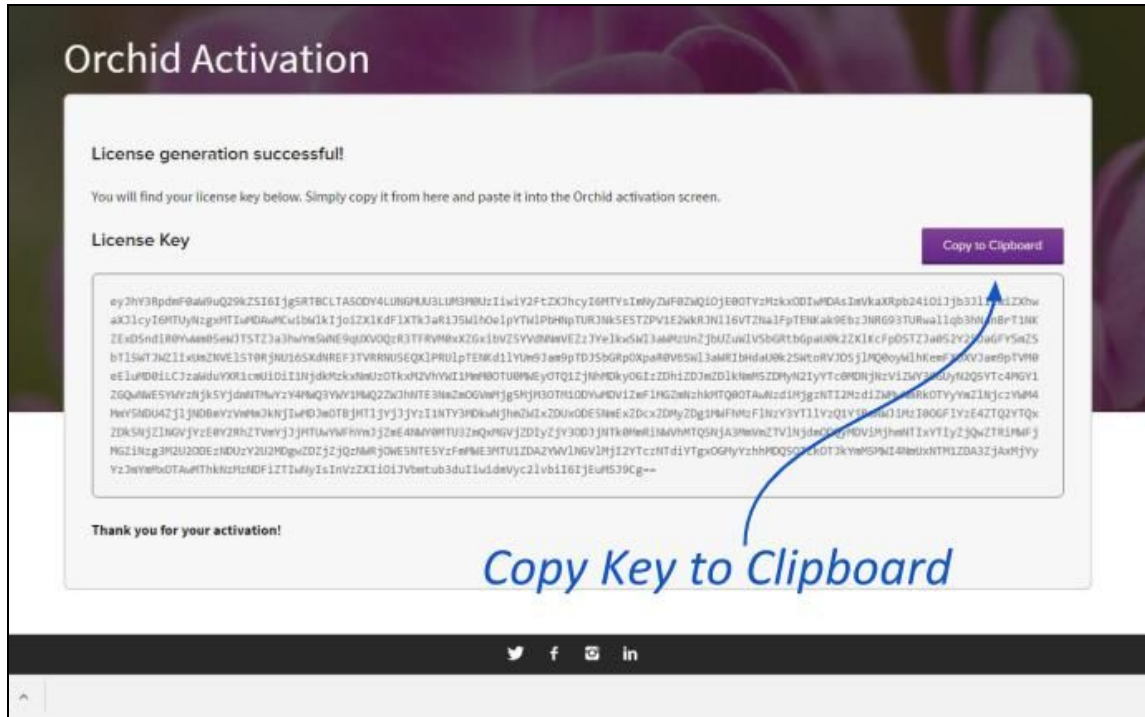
Orchid Activation

License generation successful!

You will find your license key below. Simply copy it from here and paste it into the Orchid activation screen.

License Key

Copy to Clipboard

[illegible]

Thank you for your activation!

Copy Key to Clipboard

in